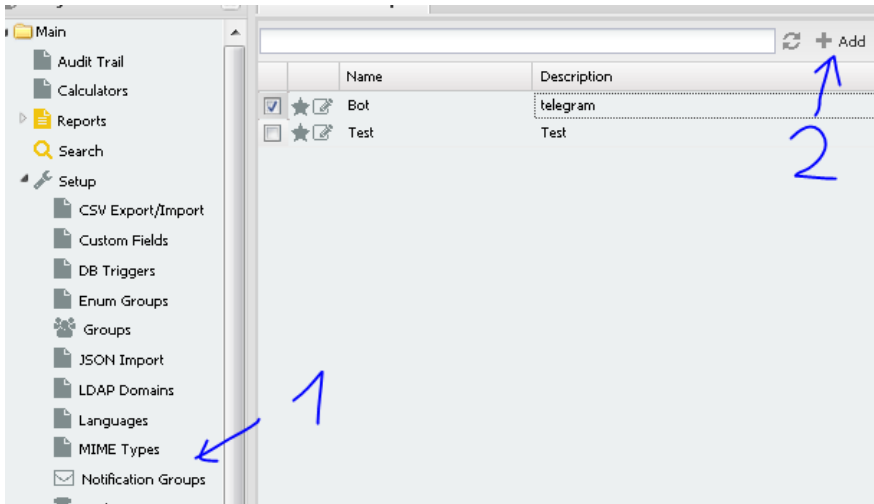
Main
Audit Trail
Calculators
Reports
Search
Setup
CSV Export/Import
Custom Fields
DB Triggers
Enum Groups
Groups
JSON Import
LDAP Domains
Languages
MIME Types
Notification Groups

Add

| Name | Description |
|---|---|
| Bot | telegram |
| Test | Test |

2

1